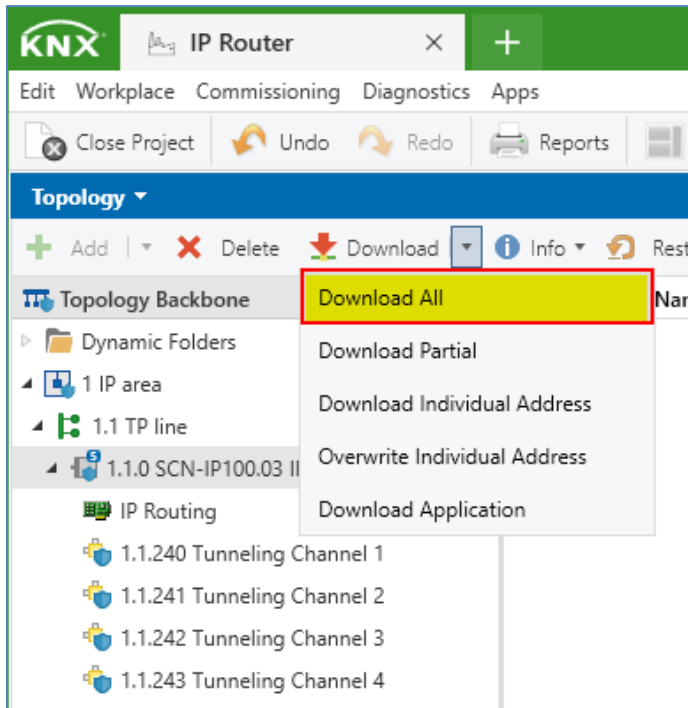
KNX IP Router × +

Edit Workplace Commissioning Diagnostics Apps

Close Project Undo Redo Reports

Topology ▾

Add Delete Download Info Rest

Topology Backbone

Nar

Dynamic Folders

1 IP area

1.1 TP line

1.1.0 SCN-IP100.03 IP

IP Routing

1.1.240 Tunneling Channel 1

1.1.241 Tunneling Channel 2

1.1.242 Tunneling Channel 3

1.1.243 Tunneling Channel 4

Download All

Download Partial

Download Individual Address

Overwrite Individual Address

Download Application